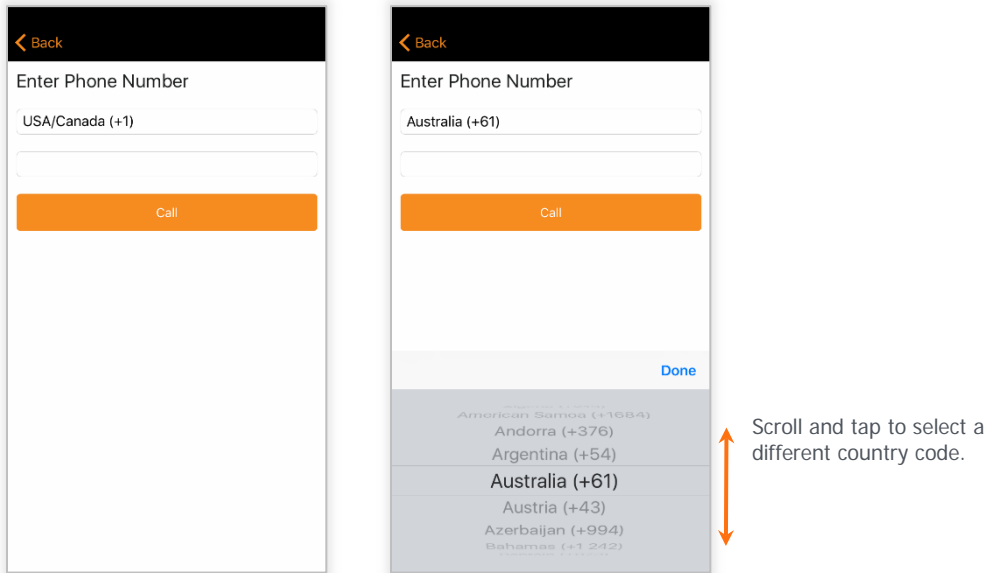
Back

Enter Phone Number

USA/Canada (+1)

Call

Back

Enter Phone Number

Australia (+61)

Call

Done

American Samoa (+1684)
Andorra (+376)
Argentina (+54)
Australia (+61)
Austria (+43)
Azerbaijan (+994)
Bahamas (+1 242)

Scroll and tap to select a different country code.